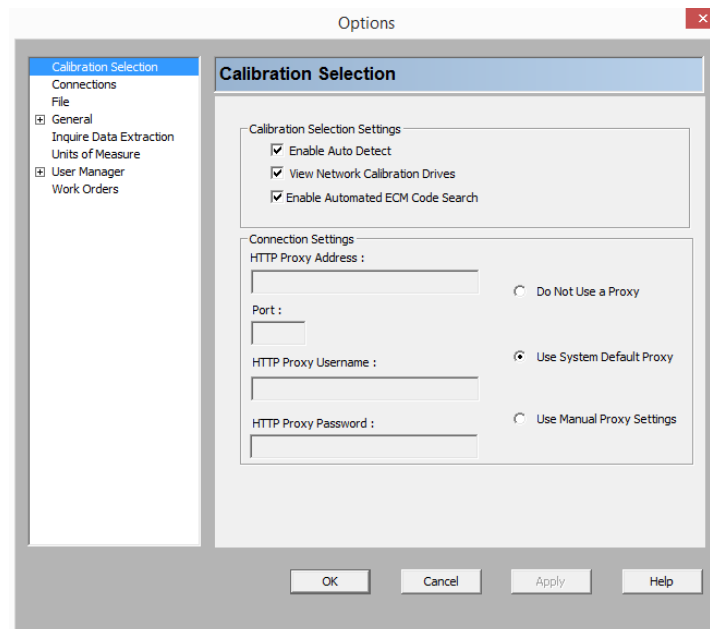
Options

Calibration Selection
Connections
File
General
Inquire Data Extraction
Units of Measure
User Manager
Work Orders

Calibration Selection

Calibration Selection Settings
Enable Auto Detect
View Network Calibration Drives
Enable Automated ECM Code Search

Connection Settings
HTTP Proxy Address :
Port :
HTTP Proxy Username :
HTTP Proxy Password :
Do Not Use a Proxy
Use System Default Proxy
Use Manual Proxy Settings

OK
Cancel
Apply
Help